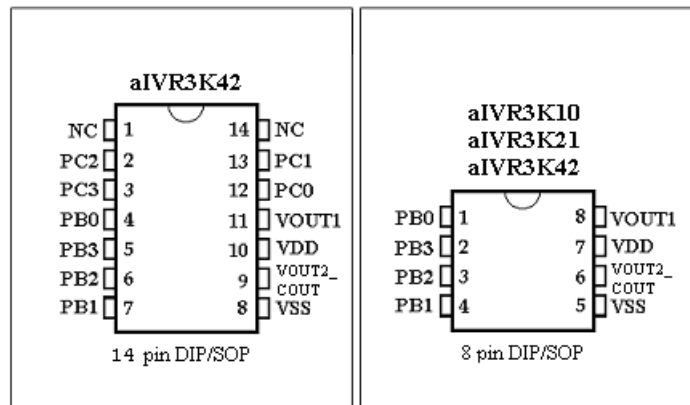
aIVR3K42

NC 1
PC2 2
PC3 3
PB0 4
PB3 5
PB2 6
PB1 7

14 NC
13 PC1
12 PC0
11 VOUT1
10 VDD
9 VOUT2_ COUT
8 VSS

14 pin DIP/SOP

aIVR3K10
aIVR3K21
aIVR3K42

PB0 1
PB3 2
PB2 3
PB1 4

8 VOUT1
7 VDD
6 VOUT2_ COUT
5 VSS

8 pin DIP/SOP